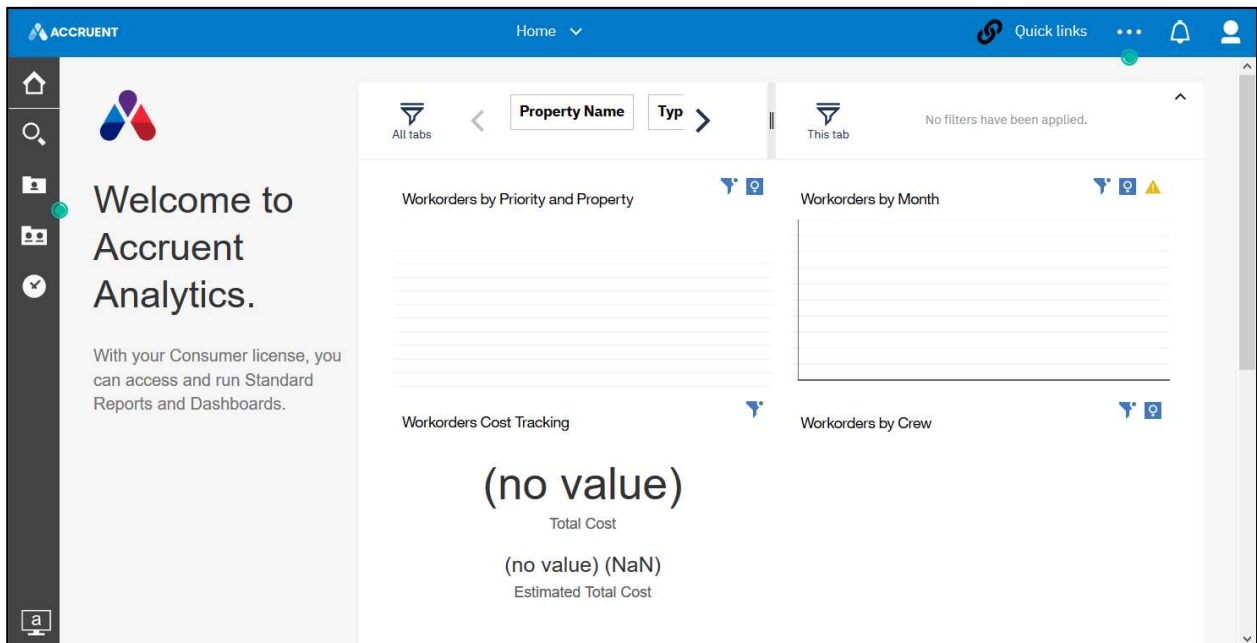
ACCRUENT

Home

Quick links

•••

Welcome to Accruent Analytics.

With your Consumer license, you can access and run Standard Reports and Dashboards.

All tabs

Property Name

Typ

This tab

No filters have been applied.

Workorders by Priority and Property

Workorders by Month

Workorders Cost Tracking

(no value)

Total Cost

(no value) (NaN)

Estimated Total Cost

Workorders by Crew

a